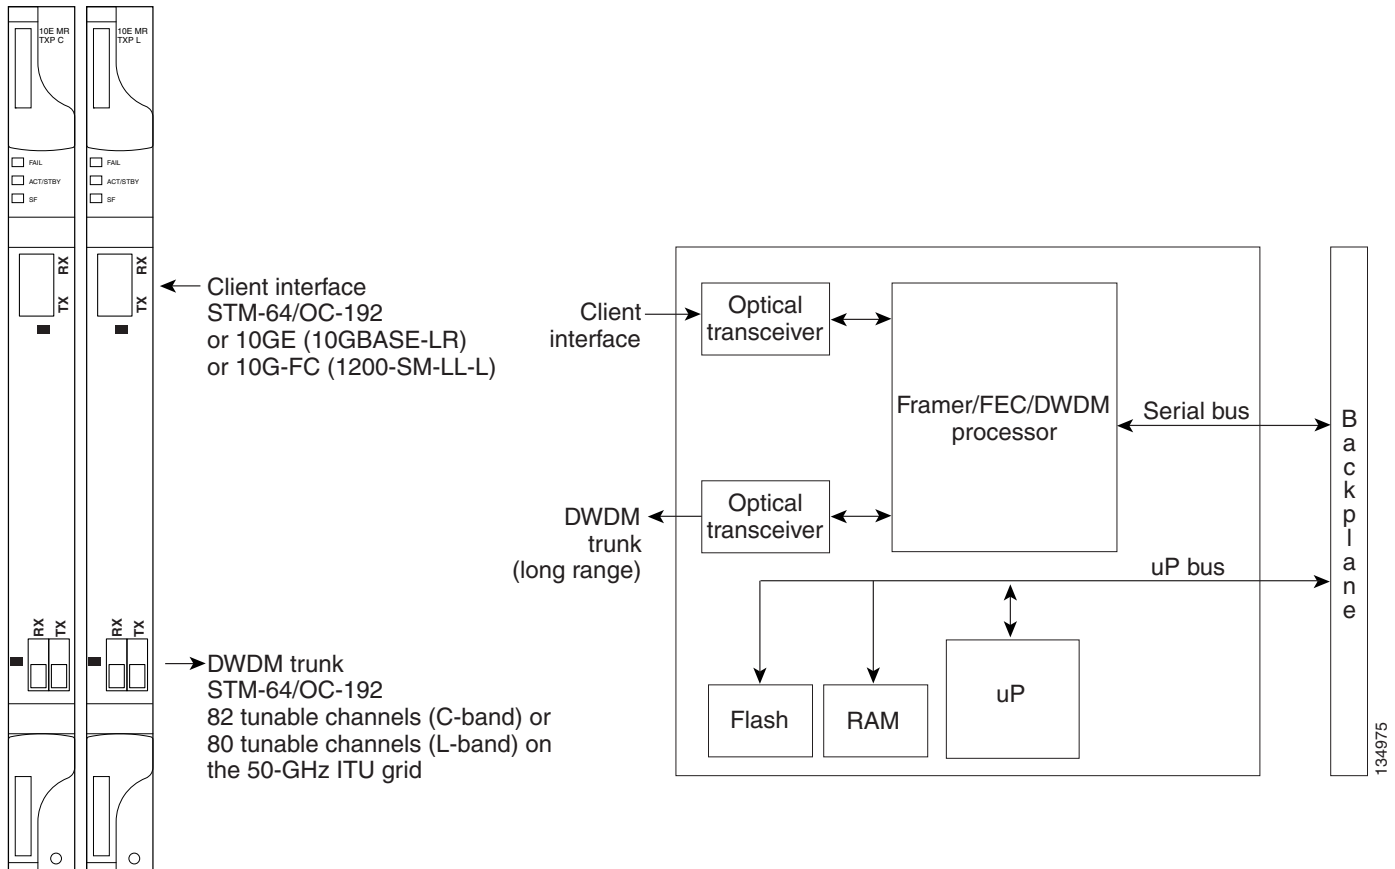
10E MR TXP C

FAIL
ACT/STBY
SF

RX
TX

RX
TX

10E MR TXP L

FAIL
ACT/STBY
SF

RX
TX

RX
TX

Client interface
STM-64/OC-192
or 10GE (10GBASE-LR)
or 10G-FC (1200-SM-LL-L)

DWDM trunk
STM-64/OC-192
82 tunable channels (C-band) or
80 tunable channels (L-band) on
the 50-GHz ITU grid

Client interface

Optical transceiver

Framer/FEC/DWDM processor

Serial bus

DWDM trunk (long range)

Optical transceiver

uP bus

Flash

RAM

uP

Backplane

134975